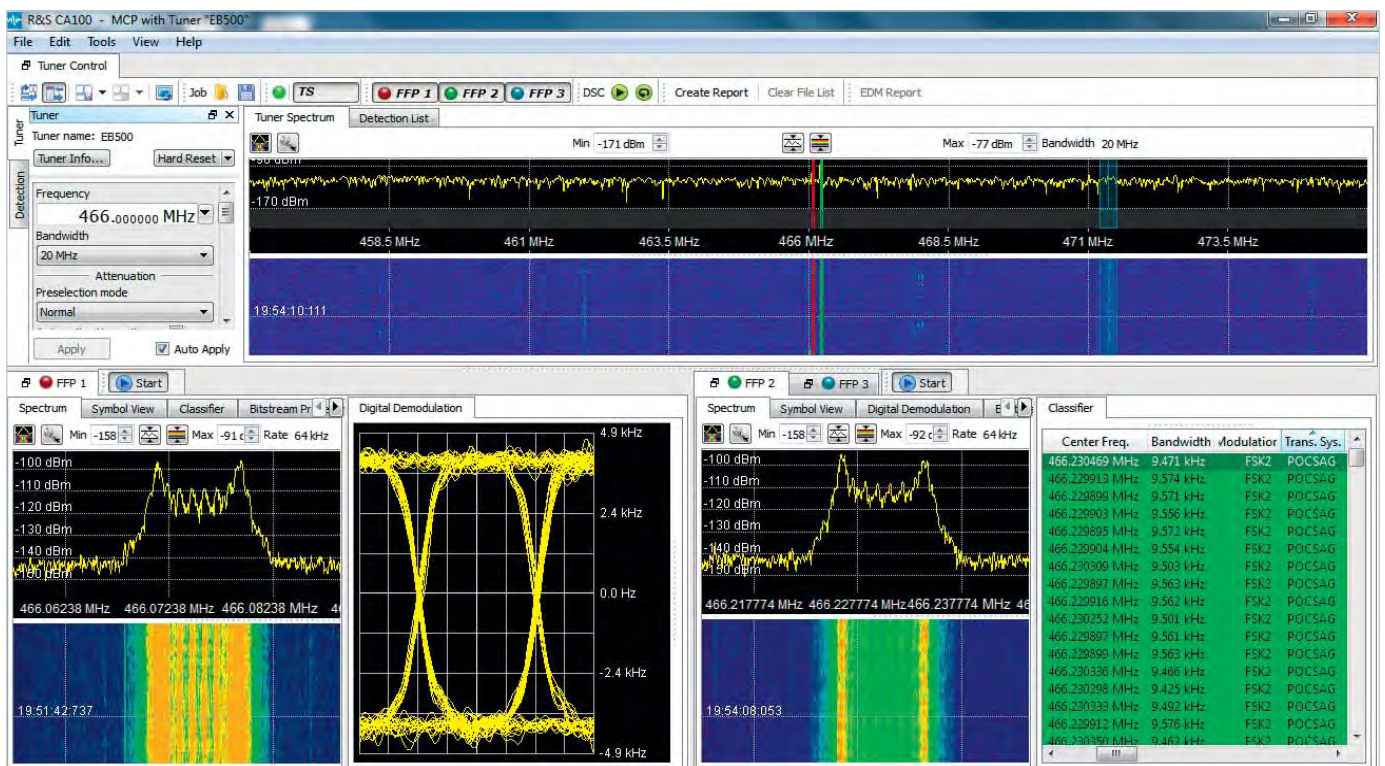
R&S CA100 - MCP with Tuner "EB500"

File Edit Tools View Help

Tuner Control

Job TS FFP 1 FFP 2 FFP 3 DSC Create Report Clear File List EDM Report

Tuner
Tuner name: EB500
Tuner Info... Hard Reset
Detection
Frequency
466.000000 MHz
Bandwidth
20 MHz
Attenuation
Preselection mode
Normal
Apply Auto Apply

Tuner Spectrum Detection List
Min -171 dBm Max -77 dBm Bandwidth 20 MHz
-90 dBm
-170 dBm
458.5 MHz 461 MHz 463.5 MHz 466 MHz 468.5 MHz 471 MHz 473.5 MHz
19:54:10:111

FFP 1 Start
Spectrum Symbol View Classifier Bitstream Pr
Min -158 Max -91 Rate 64 kHz
-100 dBm
-110 dBm
-120 dBm
-130 dBm
-140 dBm
-150 dBm
466.06238 MHz 466.07238 MHz 466.08238 MHz
19:51:42:737

Digital Demodulation
4.9 kHz
2.4 kHz
0.0 Hz
-2.4 kHz
-4.9 kHz

FFP 2 FFP 3 Start
Spectrum Symbol View Digital Demodulation
Min -158 Max -92 Rate 64 kHz
-100 dBm
-110 dBm
-120 dBm
-130 dBm
-140 dBm
-150 dBm
466.217774 MHz 466.227774 MHz 466.237774 MHz
19:54:08:053

Classifier

| Center Freq. | Bandwidth | Modulation | Trans. Sys. |
|---|---|---|---|
| 466.230469 MHz | 9.471 kHz | FSK2 | POCSAG |
| 466.229913 MHz | 9.574 kHz | FSK2 | POCSAG |
| 466.229899 MHz | 9.571 kHz | FSK2 | POCSAG |
| 466.229903 MHz | 9.556 kHz | FSK2 | POCSAG |
| 466.229895 MHz | 9.572 kHz | FSK2 | POCSAG |
| 466.229904 MHz | 9.554 kHz | FSK2 | POCSAG |
| 466.230309 MHz | 9.503 kHz | FSK2 | POCSAG |
| 466.229897 MHz | 9.563 kHz | FSK2 | POCSAG |
| 466.229916 MHz | 9.562 kHz | FSK2 | POCSAG |
| 466.230252 MHz | 9.501 kHz | FSK2 | POCSAG |
| 466.229897 MHz | 9.561 kHz | FSK2 | POCSAG |
| 466.229899 MHz | 9.563 kHz | FSK2 | POCSAG |
| 466.230336 MHz | 9.466 kHz | FSK2 | POCSAG |
| 466.230298 MHz | 9.425 kHz | FSK2 | POCSAG |
| 466.230339 MHz | 9.492 kHz | FSK2 | POCSAG |
| 466.229912 MHz | 9.576 kHz | FSK2 | POCSAG |
| 466.230350 MHz | 9.462 kHz | FSK2 | POCSAG |